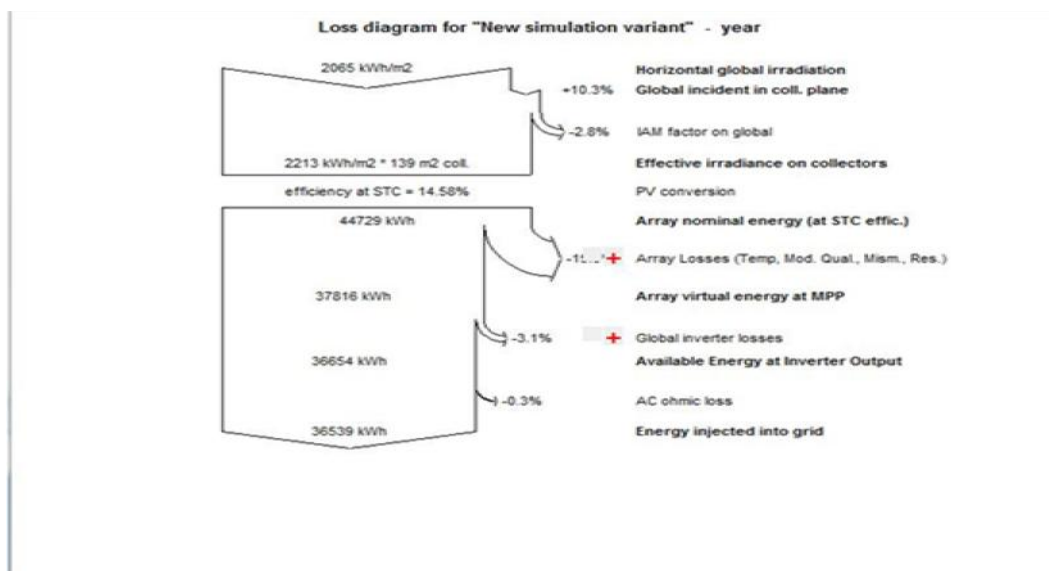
Loss diagram for "New simulation variant" - year

2065 kWh/m2

Horizontal global irradiation

+10.3%

Global incident in coll. plane

-2.8%

IAM factor on global

2213 kWh/m2 * 139 m2 coll.

Effective irradiance on collectors

efficiency at STC = 14.58%

PV conversion

44729 kWh

Array nominal energy (at STC effic.)

-1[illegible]

Array Losses (Temp, Mod. Qual., Mism., Res.)

37816 kWh

Array virtual energy at MPP

-3.1%

Global inverter losses

36654 kWh

Available Energy at Inverter Output

-0.3%

AC ohmic loss

36539 kWh

Energy injected into grid